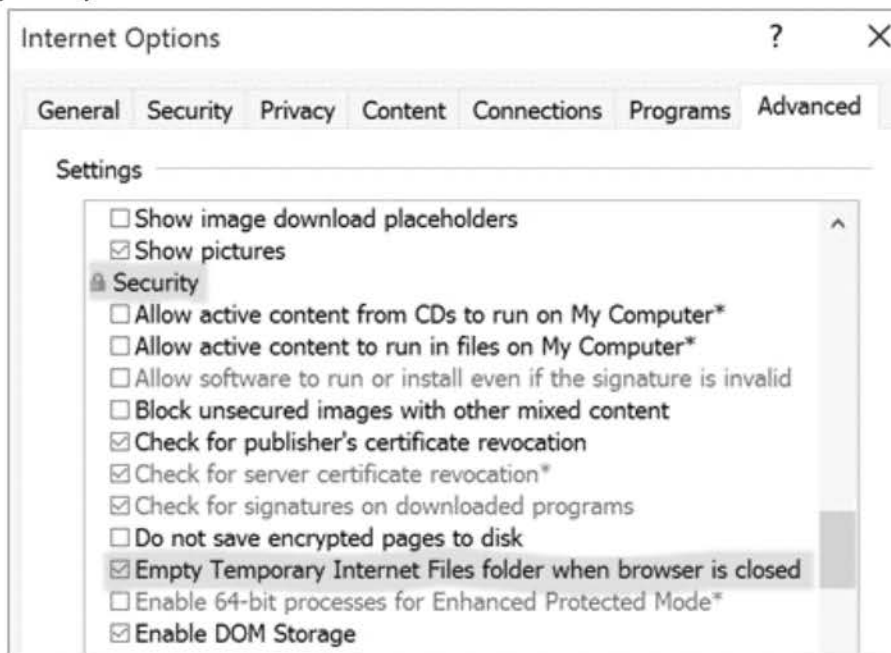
Internet Options

?

×

General Security Privacy Content Connections Programs Advanced

Settings

☐ Show image download placeholders
☑ Show pictures
Security
☐ Allow active content from CDs to run on My Computer*
☐ Allow active content to run in files on My Computer*
☐ Allow software to run or install even if the signature is invalid
☐ Block unsecured images with other mixed content
☑ Check for publisher's certificate revocation
☑ Check for server certificate revocation*
☑ Check for signatures on downloaded programs
☐ Do not save encrypted pages to disk
☑ Empty Temporary Internet Files folder when browser is closed
☐ Enable 64-bit processes for Enhanced Protected Mode*
☑ Enable DOM Storage